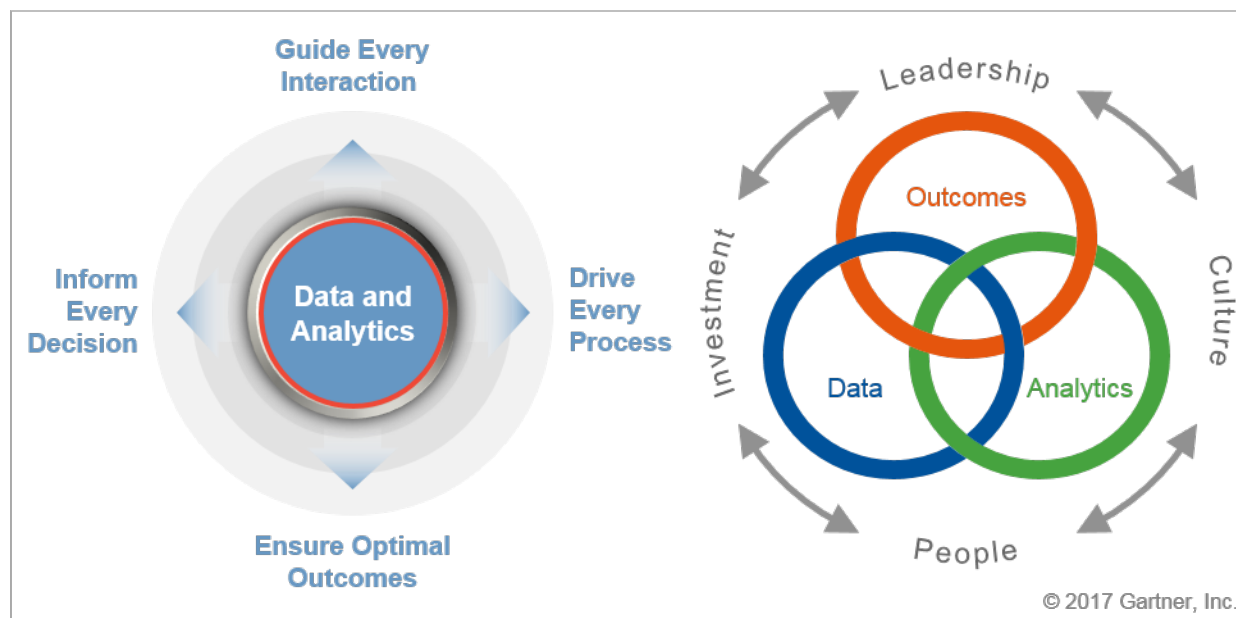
Guide Every Interaction

Inform Every Decision

Data and Analytics

Drive Every Process

Ensure Optimal Outcomes

Leadership

Investment

Outcomes

Culture

Data

Analytics

People

© 2017 Gartner, Inc.